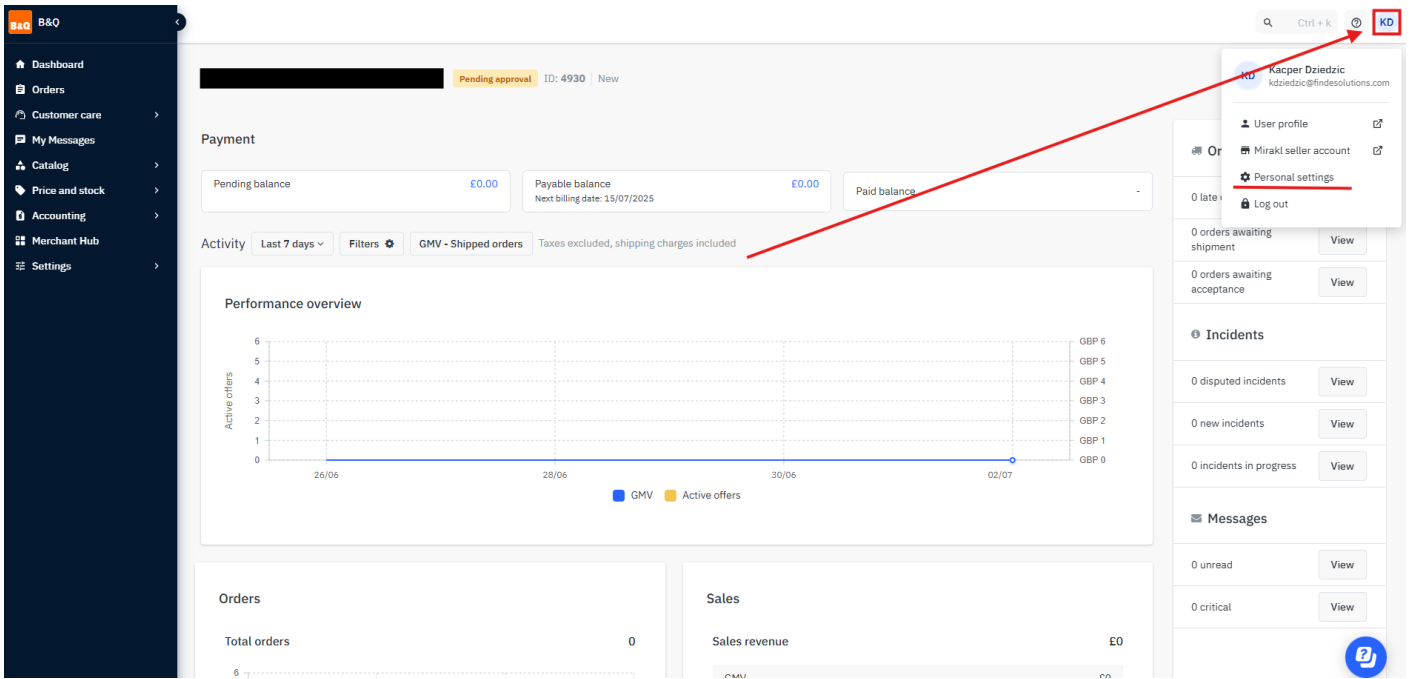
B&Q B&Q

Dashboard
Orders
Customer care
My Messages
Catalog
Price and stock
Accounting
Merchant Hub
Settings

Ctrl + k
KD

Pending approval ID: 4930 | New

KD Kacper Dziedzic
kdziedzic@findesolutions.com
User profile
Mirakl seller account
Personal settings
Log out

Payment

Pending balance £0.00
Payable balance £0.00
Next billing date: 15/07/2025
Paid balance -

Activity Last 7 days Filters GMV - Shipped orders Taxes excluded, shipping charges included

Performance overview

6 5 4 3 2 1 0
Active offers
GBP 6 GBP 5 GBP 4 GBP 3 GBP 2 GBP 1 GBP 0
26/06 28/06 30/06 02/07
GMV Active offers

Or
0 late
0 orders awaiting shipment View
0 orders awaiting acceptance View

Incidents
0 disputed incidents View
0 new incidents View
0 incidents in progress View

Messages
0 unread View
0 critical View

Orders
Total orders 0
6

Sales
Sales revenue £0
GMV £0